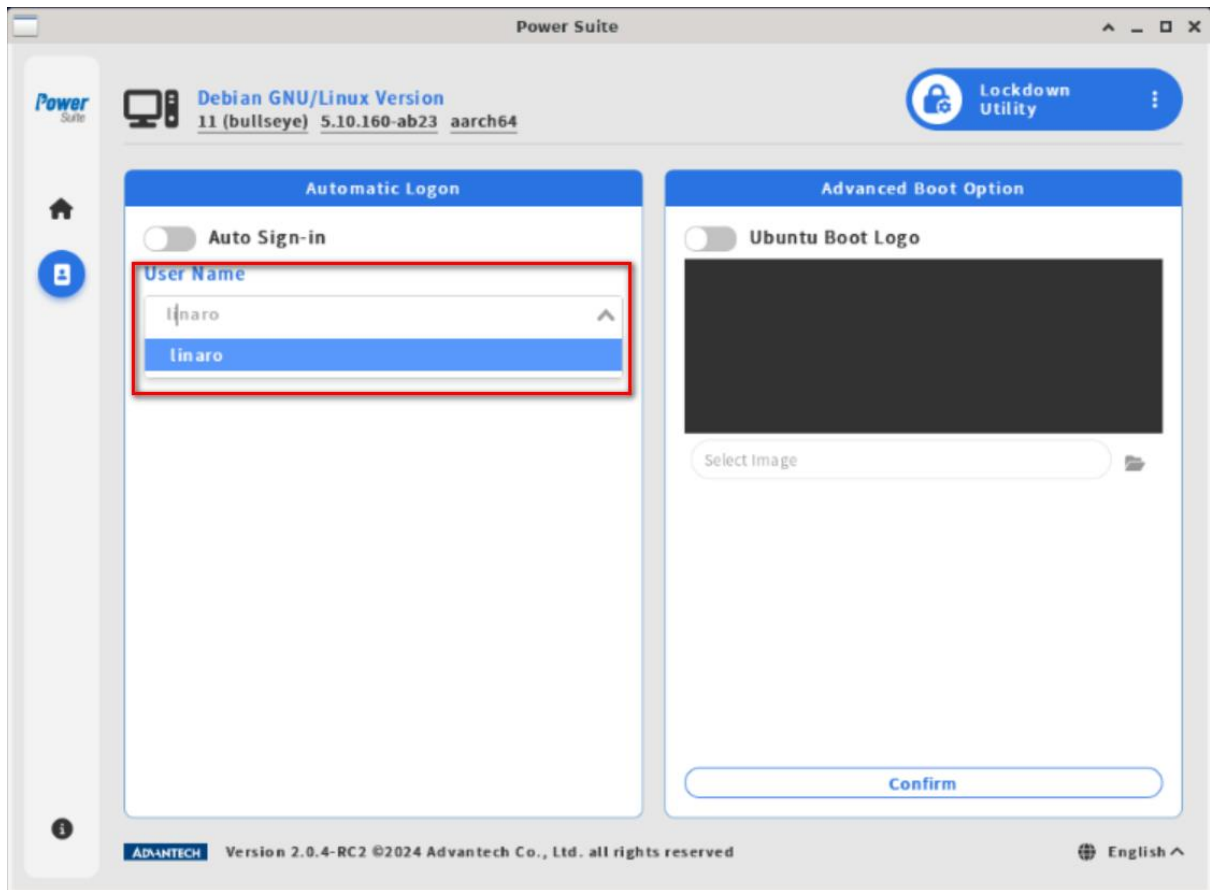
Power Suite

Power Suite

Debian GNU/Linux Version
11 (bullseye) 5.10.160-ab23 aarch64

Lockdown Utility

Automatic Logon

Auto Sign-in

User Name

linaro

linaro

Advanced Boot Option

Ubuntu Boot Logo

Select Image

Confirm

ADVANTECH Version 2.0.4-RC2 ©2024 Advantech Co., Ltd. all rights reserved

English